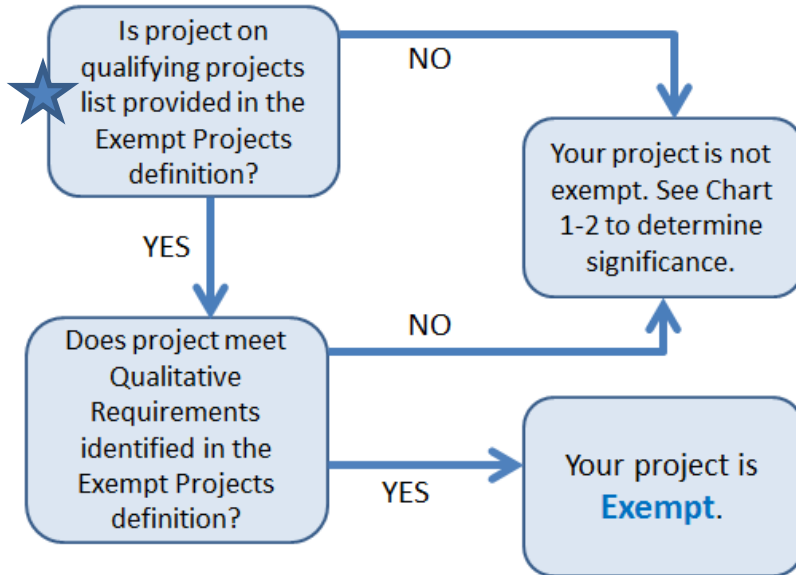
Is project on qualifying projects list provided in the Exempt Projects definition?

NO

Your project is not exempt. See Chart 1-2 to determine significance.

YES

Does project meet Qualitative Requirements identified in the Exempt Projects definition?

NO

YES

Your project is Exempt.